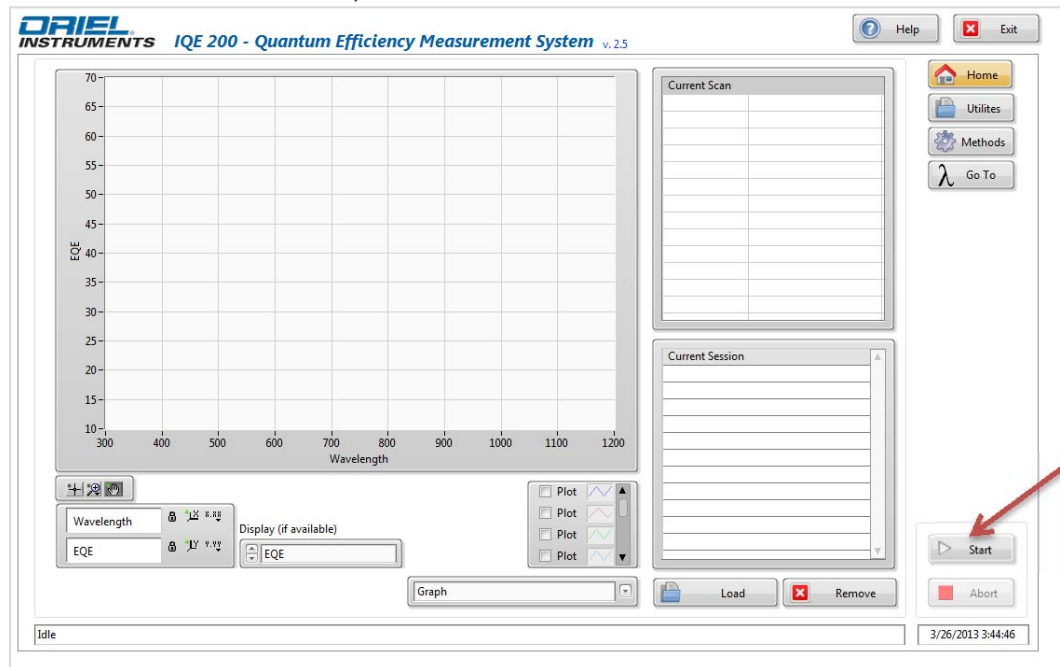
ORIEL INSTRUMENTS IQE 200 - Quantum Efficiency Measurement System v. 2.5

Help
Exit

Home
Utilites
Methods
λ Go To

70
65
60
55
50
45
40
35
30
25
20
15
10
EQE
300 400 500 600 700 800 900 1000 1100 1200
Wavelength

Current Scan

Current Session

Wavelength
EQE
X.XX
Y.YY
Display (if available)
EQE

Plot
Plot
Plot
Plot

Graph

Load
Remove

Start
Abort

Idle
3/26/2013 3:44:46